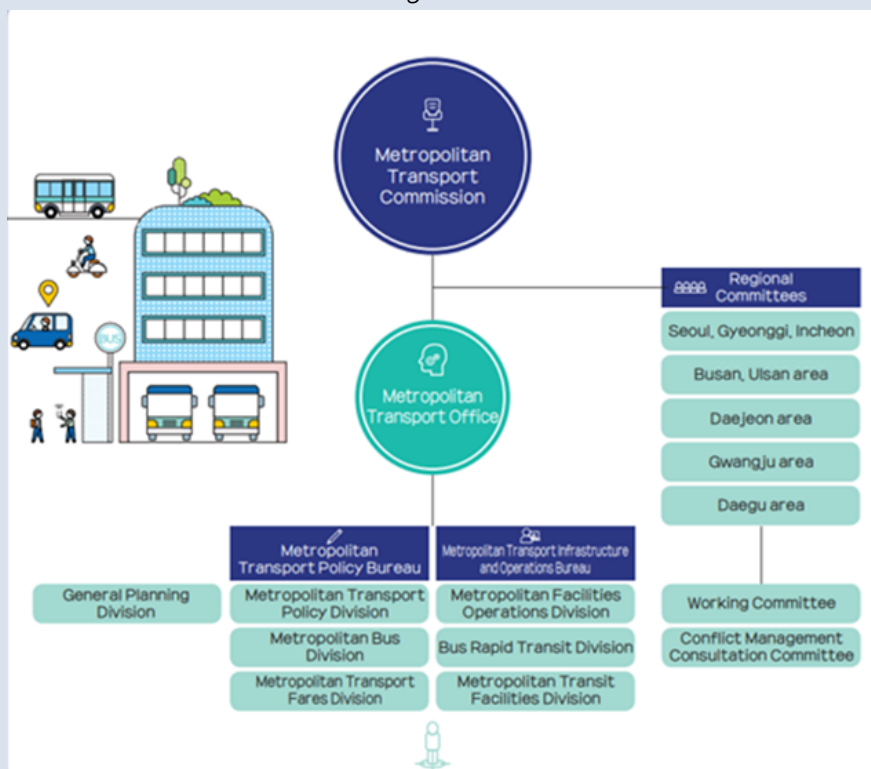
Metropolitan Transport Commission

Regional Committees

Seoul, Gyeonggi, Incheon

Busan, Ulsan area

Daejeon area

Gwangju area

Daegu area

BUS

Metropolitan Transport Office

Working Committee

Conflict Management Consultation Committee

Metropolitan Transport Policy Bureau

Metropolitan Transport Infrastructure and Operations Bureau

General Planning Division

Metropolitan Transport Policy Division

Metropolitan Bus Division

Metropolitan Transport Fares Division

Metropolitan Facilities Operations Division

Bus Rapid Transit Division

Metropolitan Transit Facilities Division